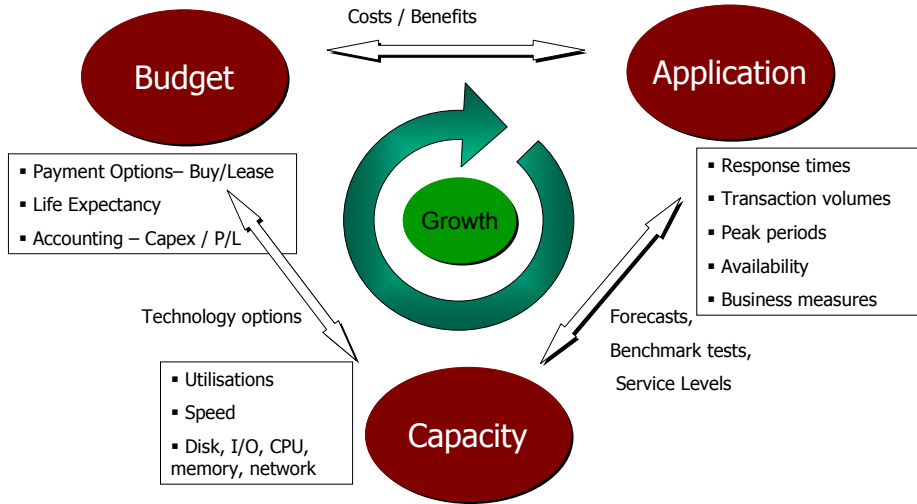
Costs / Benefits

Budget

Application

Growth

▪ Payment Options– Buy/Lease
▪ Life Expectancy
▪ Accounting – Capex / P/L

▪ Response times
▪ Transaction volumes
▪ Peak periods
▪ Availability
▪ Business measures

Technology options

Forecasts,
Benchmark tests,
Service Levels

▪ Utilisations
▪ Speed
▪ Disk, I/O, CPU, memory, network

Capacity